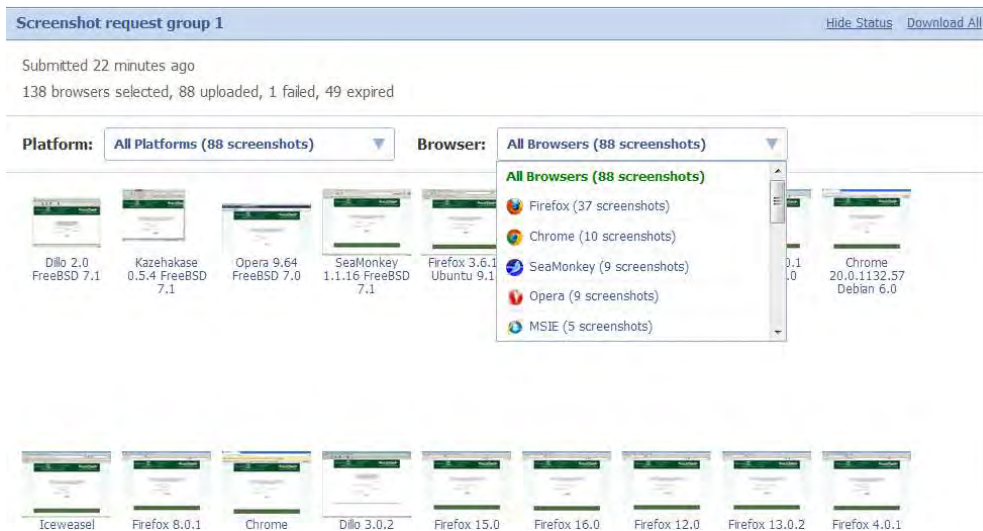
Screenshot request group 1

Hide Status Download All

Submitted 22 minutes ago
138 browsers selected, 88 uploaded, 1 failed, 49 expired

Platform: All Platforms (88 screenshots)

Browser: All Browsers (88 screenshots)

All Browsers (88 screenshots)
Firefox (37 screenshots)
Chrome (10 screenshots)
SeaMonkey (9 screenshots)
Opera (9 screenshots)
MSIE (5 screenshots)

Dillo 2.0 FreeBSD 7.1

Kazehakase 0.5.4 FreeBSD 7.1

Opera 9.64 FreeBSD 7.0

SeaMonkey 1.1.16 FreeBSD 7.1

Firefox 3.6.1 Ubuntu 9.1

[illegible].1 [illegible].0

Chrome 20.0.1132.57 Debian 6.0

Iceweasel

Firefox 8.0.1

Chrome

Dillo 3.0.2

Firefox 15.0

Firefox 16.0

Firefox 12.0

Firefox 13.0.2

Firefox 4.0.1